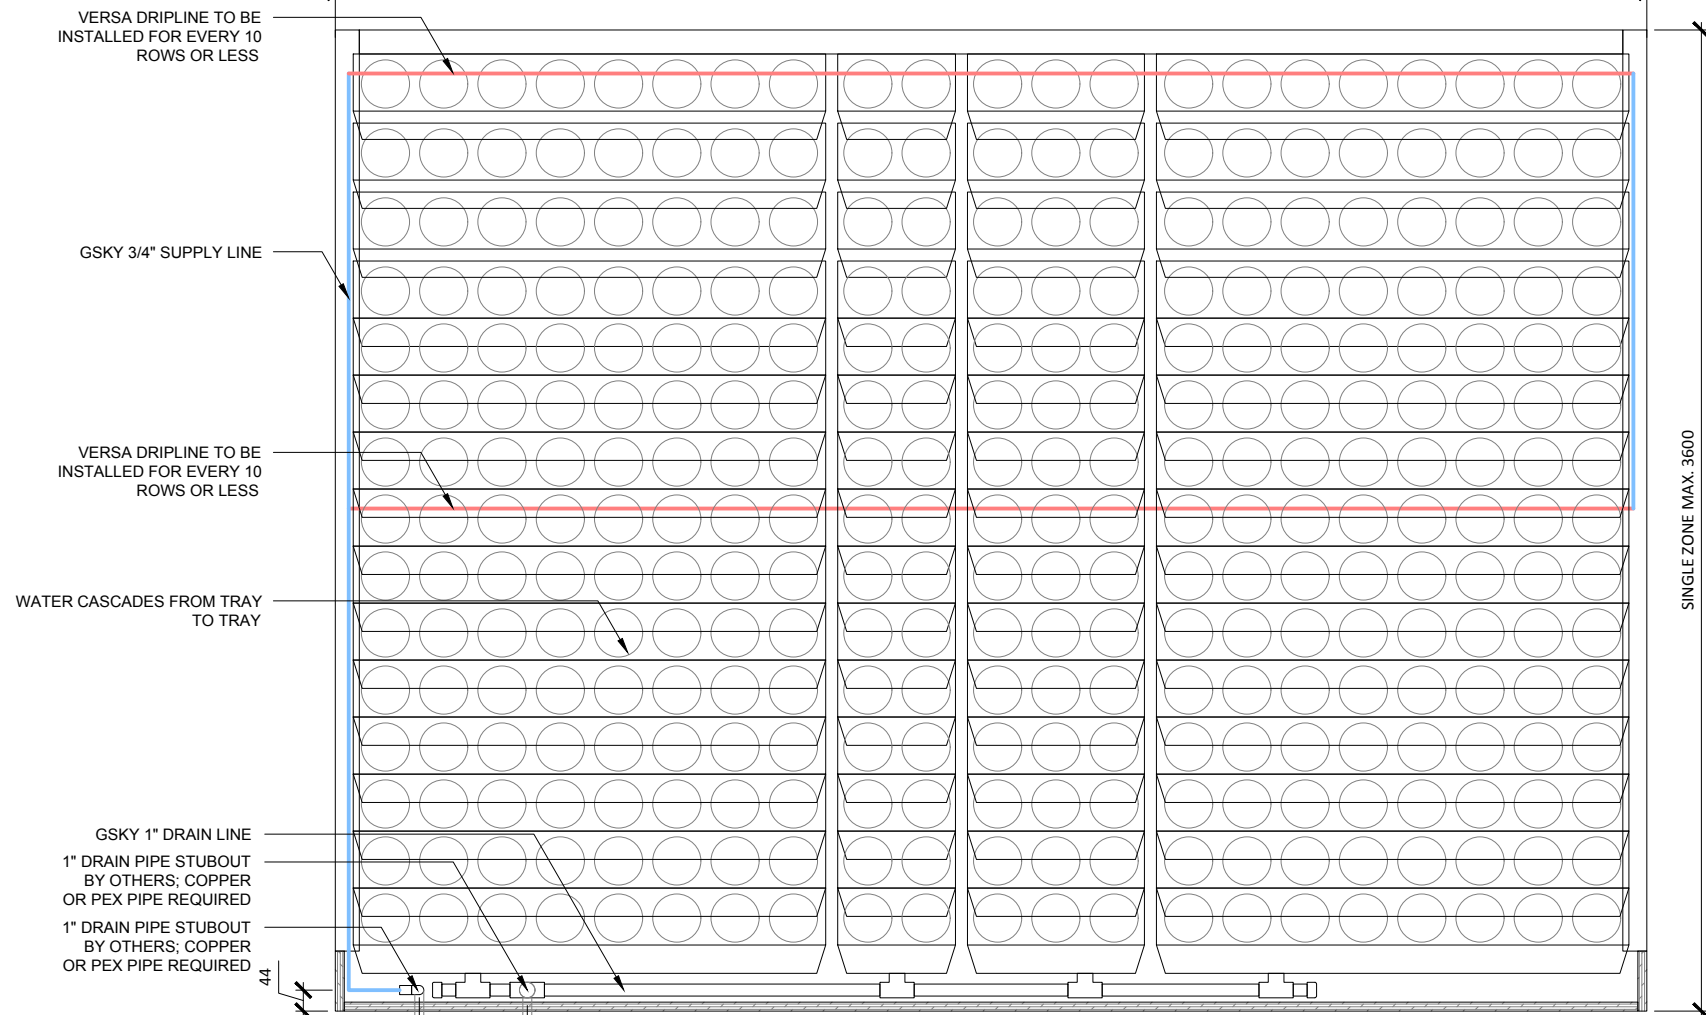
VERSA DRIPLINE TO BE INSTALLED FOR EVERY 10 ROWS OR LESS

GSKY 3/4" SUPPLY LINE

VERSA DRIPLINE TO BE INSTALLED FOR EVERY 10 ROWS OR LESS

WATER CASCADES FROM TRAY TO TRAY

GSKY 1" DRAIN LINE

1" DRAIN PIPE STUBOUT BY OTHERS; COPPER OR PEX PIPE REQUIRED

1" DRAIN PIPE STUBOUT BY OTHERS; COPPER OR PEX PIPE REQUIRED

44

SINGLE ZONE MAX. 3600